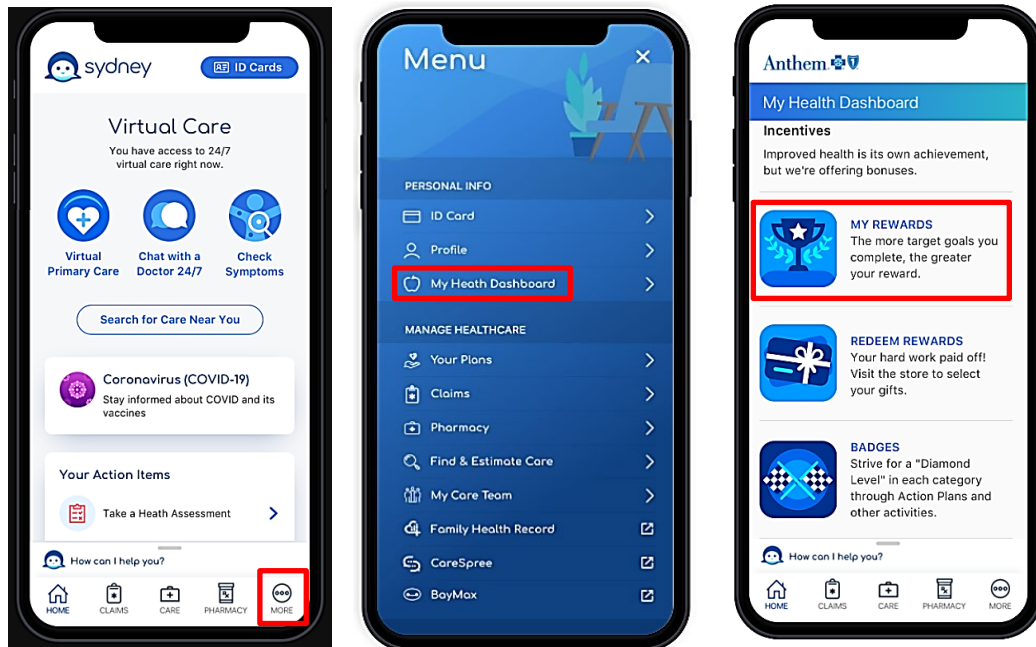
sydney

ID Cards

Virtual Care

You have access to 24/7 virtual care right now.

Virtual Primary Care

Chat with a Doctor 24/7

Check Symptoms

Search for Care Near You

Coronavirus (COVID-19)

Stay informed about COVID and its vaccines

Your Action Items

Take a Heath Assessment

How can I help you?

HOME CLAIMS CARE PHARMACY MORE

Menu

PERSONAL INFO

ID Card

Profile

My Heath Dashboard

MANAGE HEALTHCARE

Your Plans

Claims

Pharmacy

Find & Estimate Care

My Care Team

Family Health Record

CareSpree

BayMax

Anthem

My Health Dashboard

Incentives

Improved health is its own achievement, but we're offering bonuses.

MY REWARDS

The more target goals you complete, the greater your reward.

REDEEM REWARDS

Your hard work paid off! Visit the store to select your gifts.

BADGES

Strive for a "Diamond Level" in each category through Action Plans and other activities.

How can I help you?

HOME CLAIMS CARE PHARMACY MORE